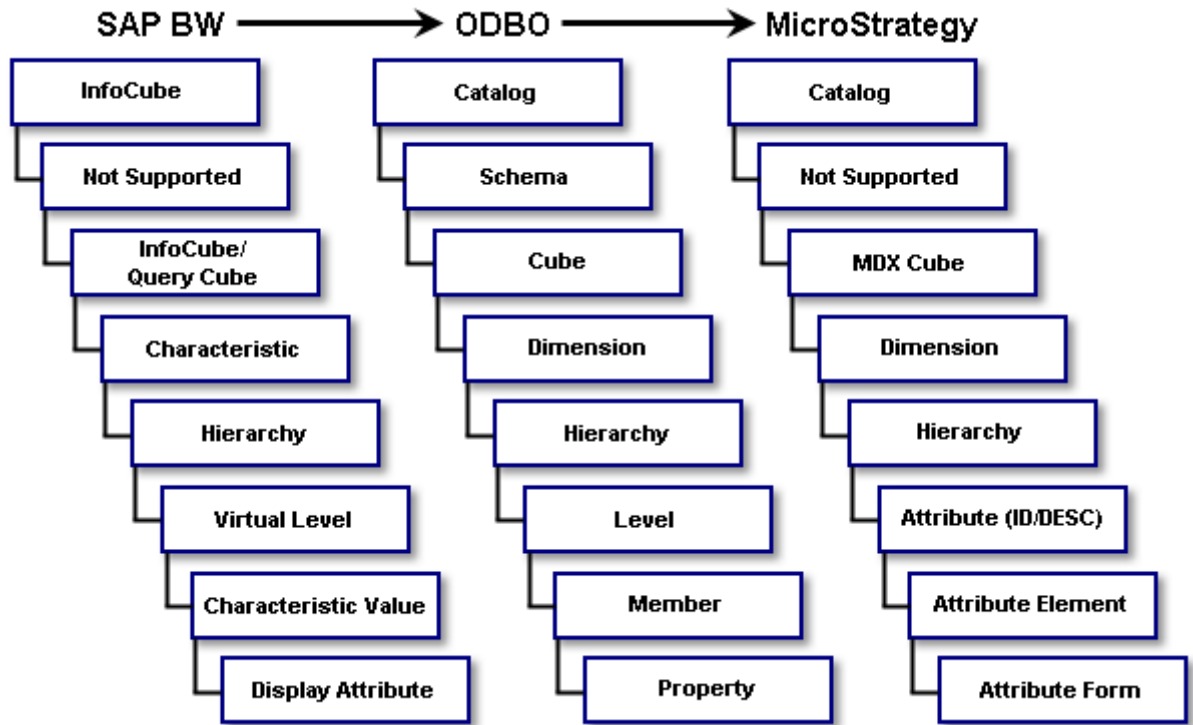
SAP BW → ODBO → MicroStrategy

InfoCube
Not Supported
InfoCube/ Query Cube
Characteristic
Hierarchy
Virtual Level
Characteristic Value
Display Attribute

Catalog
Schema
Cube
Dimension
Hierarchy
Level
Member
Property

Catalog
Not Supported
MDX Cube
Dimension
Hierarchy
Attribute (ID/DESC)
Attribute Element
Attribute Form